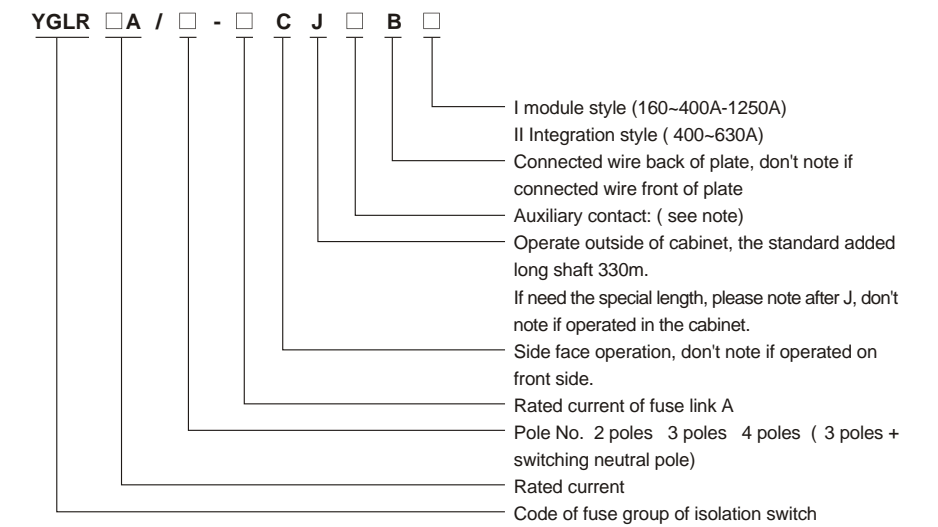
YGLR □A / □ - □ C J □ B □

I module style (160~400A-1250A)
II Integration style ( 400~630A)

Connected wire back of plate, don't note if connected wire front of plate

Auxiliary contact: ( see note)

Operate outside of cabinet, the standard added long shaft 330m.
If need the special length, please note after J, don't note if operated in the cabinet.

Side face operation, don't note if operated on front side.

Rated current of fuse link A

Pole No. 2 poles 3 poles 4 poles ( 3 poles + switching neutral pole)

Rated current

Code of fuse group of isolation switch